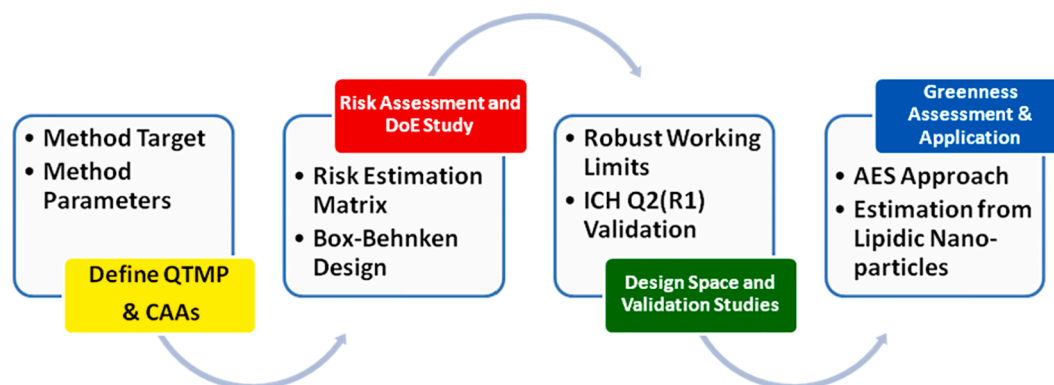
• Method Target
• Method Parameters

Define QTMP & CAAs

Risk Assessment and DoE Study

• Risk Estimation Matrix
• Box-Behnken Design

• Robust Working Limits
• ICH Q2(R1) Validation

Design Space and Validation Studies

Greenness Assessment & Application

• AES Approach
• Estimation from Lipidic Nano-particles